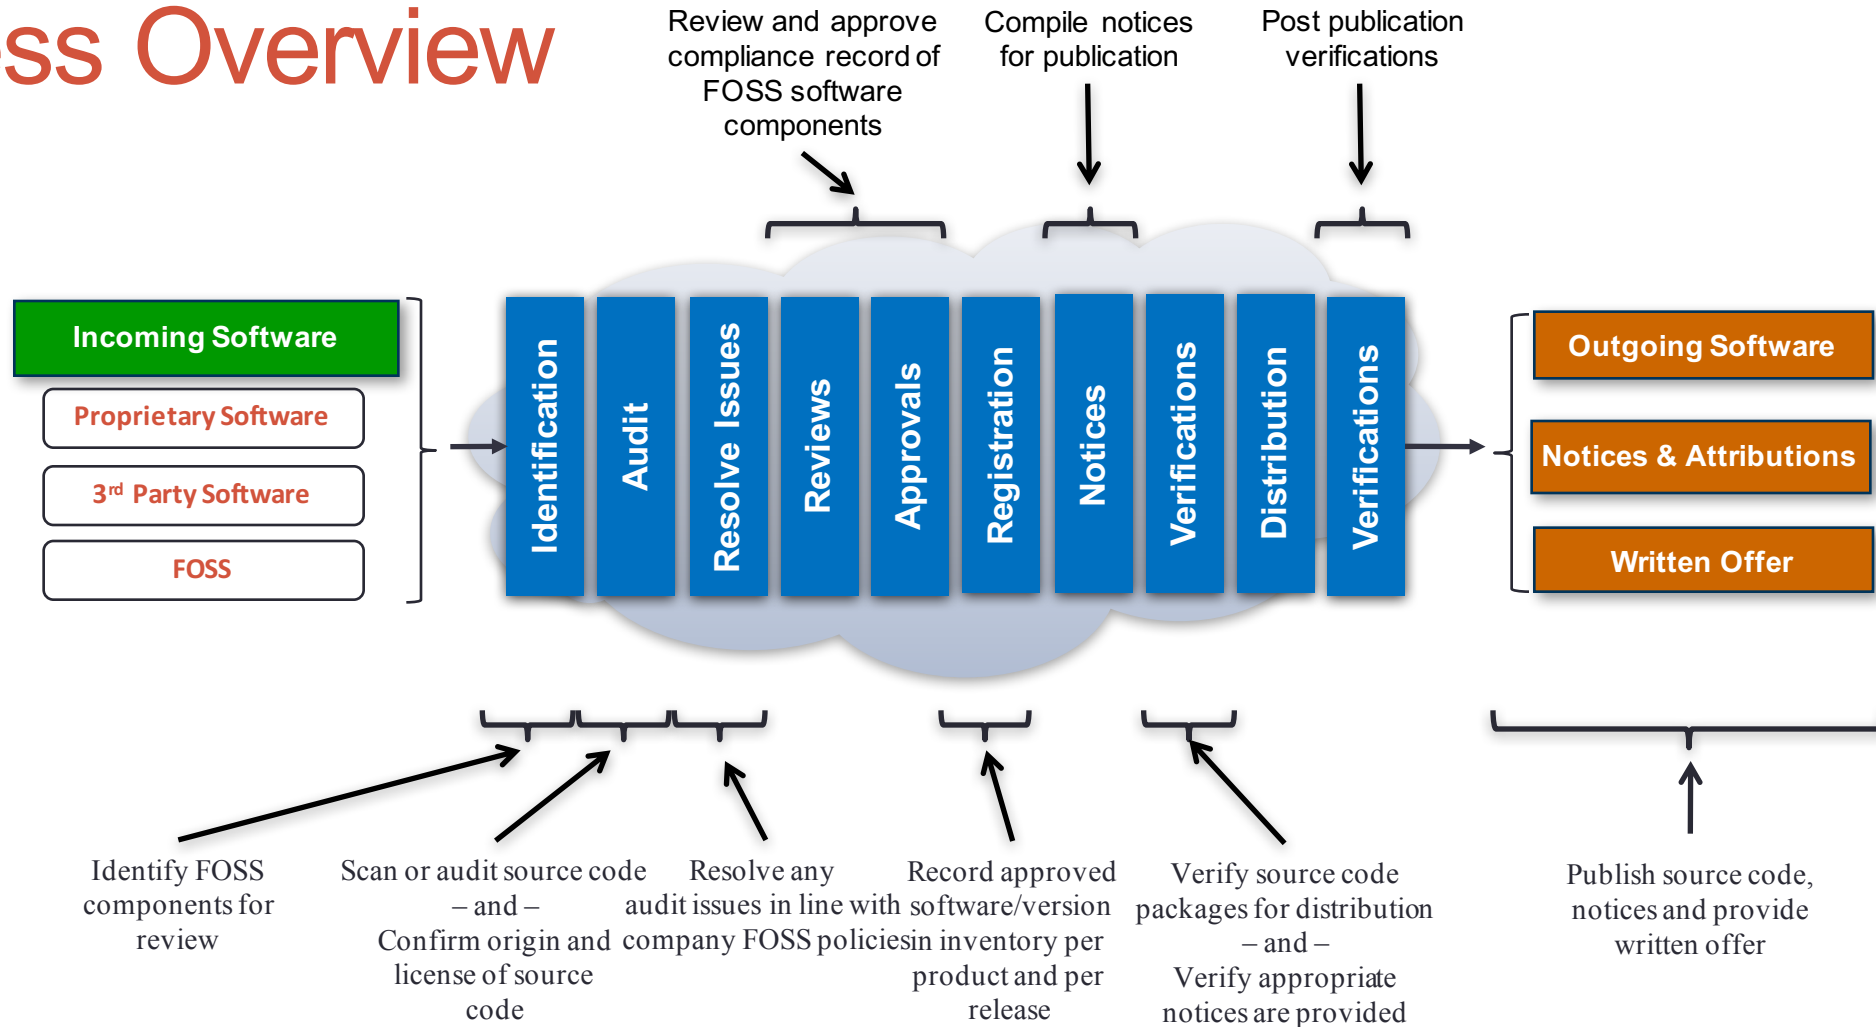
ss Overview

Review and approve compliance record of FOSS software components

Compile notices for publication

Post publication verifications

Incoming Software

Proprietary Software

3rd Party Software

FOSS

Identification

Audit

Resolve Issues

Reviews

Approvals

Registration

Notices

Verifications

Distribution

Verifications

Outgoing Software

Notices & Attributions

Written Offer

Identify FOSS components for review

Scan or audit source code – and – Confirm origin and license of source code

Resolve any audit issues in line with company FOSS policies

Record approved software/version in inventory per product and per release

Verify source code packages for distribution – and – Verify appropriate notices are provided

Publish source code, notices and provide written offer